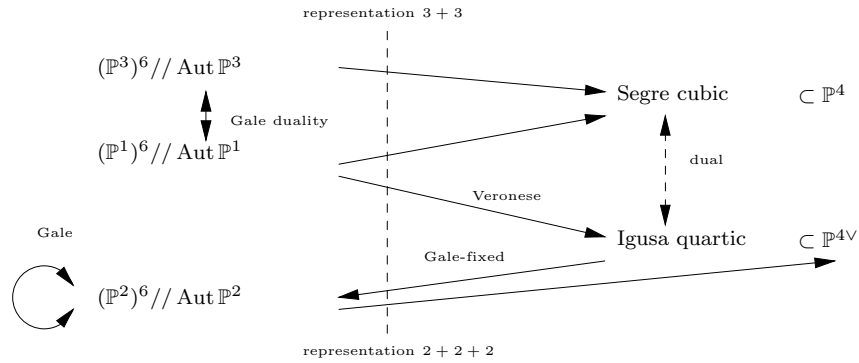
representation $3+3$

$(\mathbb{P}^3)^6 // \operatorname{Aut} \mathbb{P}^3$

Segre cubic $\subset \mathbb{P}^4$

Gale duality

$(\mathbb{P}^1)^6 // \operatorname{Aut} \mathbb{P}^1$

dual

Veronese

Gale

Igusa quartic $\subset \mathbb{P}^{4\vee}$

Gale-fixed

$(\mathbb{P}^2)^6 // \operatorname{Aut} \mathbb{P}^2$

representation $2+2+2$